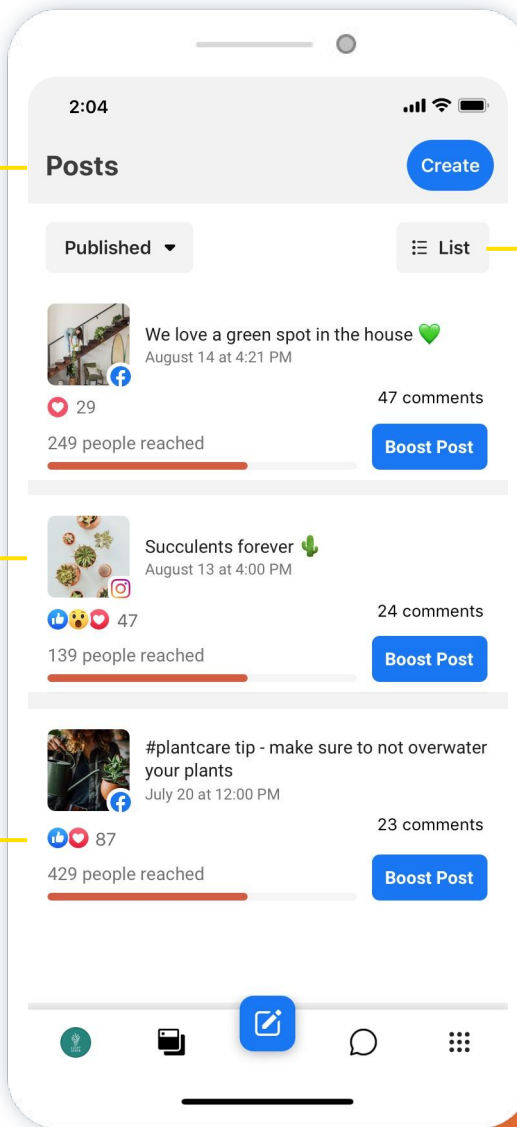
2:04

Posts

Create

Published

List

We love a green spot in the house 💚
August 14 at 4:21 PM

29

47 comments

249 people reached

Boost Post

Succulents forever 🌵
August 13 at 4:00 PM

47

24 comments

139 people reached

Boost Post

#plantcare tip - make sure to not overwater your plants
July 20 at 12:00 PM

87

23 comments

429 people reached

Boost Post